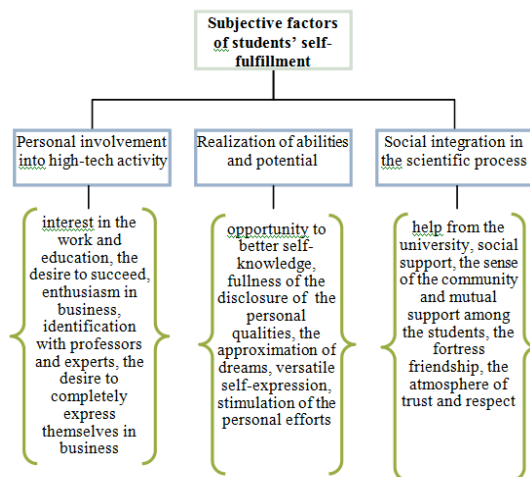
Subjective factors of students' self-fulfillment

Personal involvement into high-tech activity

Realization of abilities and potential

Social integration in the scientific process

interest in the work and education, the desire to succeed, enthusiasm in business, identification with professors and experts, the desire to completely express themselves in business

opportunity to better self-knowledge, fullness of the disclosure of the personal qualities, the approximation of dreams, versatile self-expression, stimulation of the personal efforts

help from the university, social support, the sense of the community and mutual support among the students, the fortress friendship, the atmosphere of trust and respect